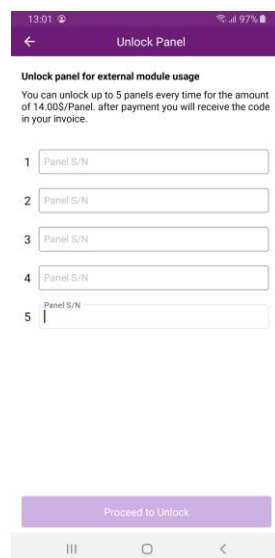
13:01
97%

Unlock Panel

Unlock panel for external module usage

You can unlock up to 5 panels every time for the amount of 14.00$/Panel. after payment you will receive the code in your invoice.

1 Panel S/N

2 Panel S/N

3 Panel S/N

4 Panel S/N

5 Panel S/N

Proceed to Unlock